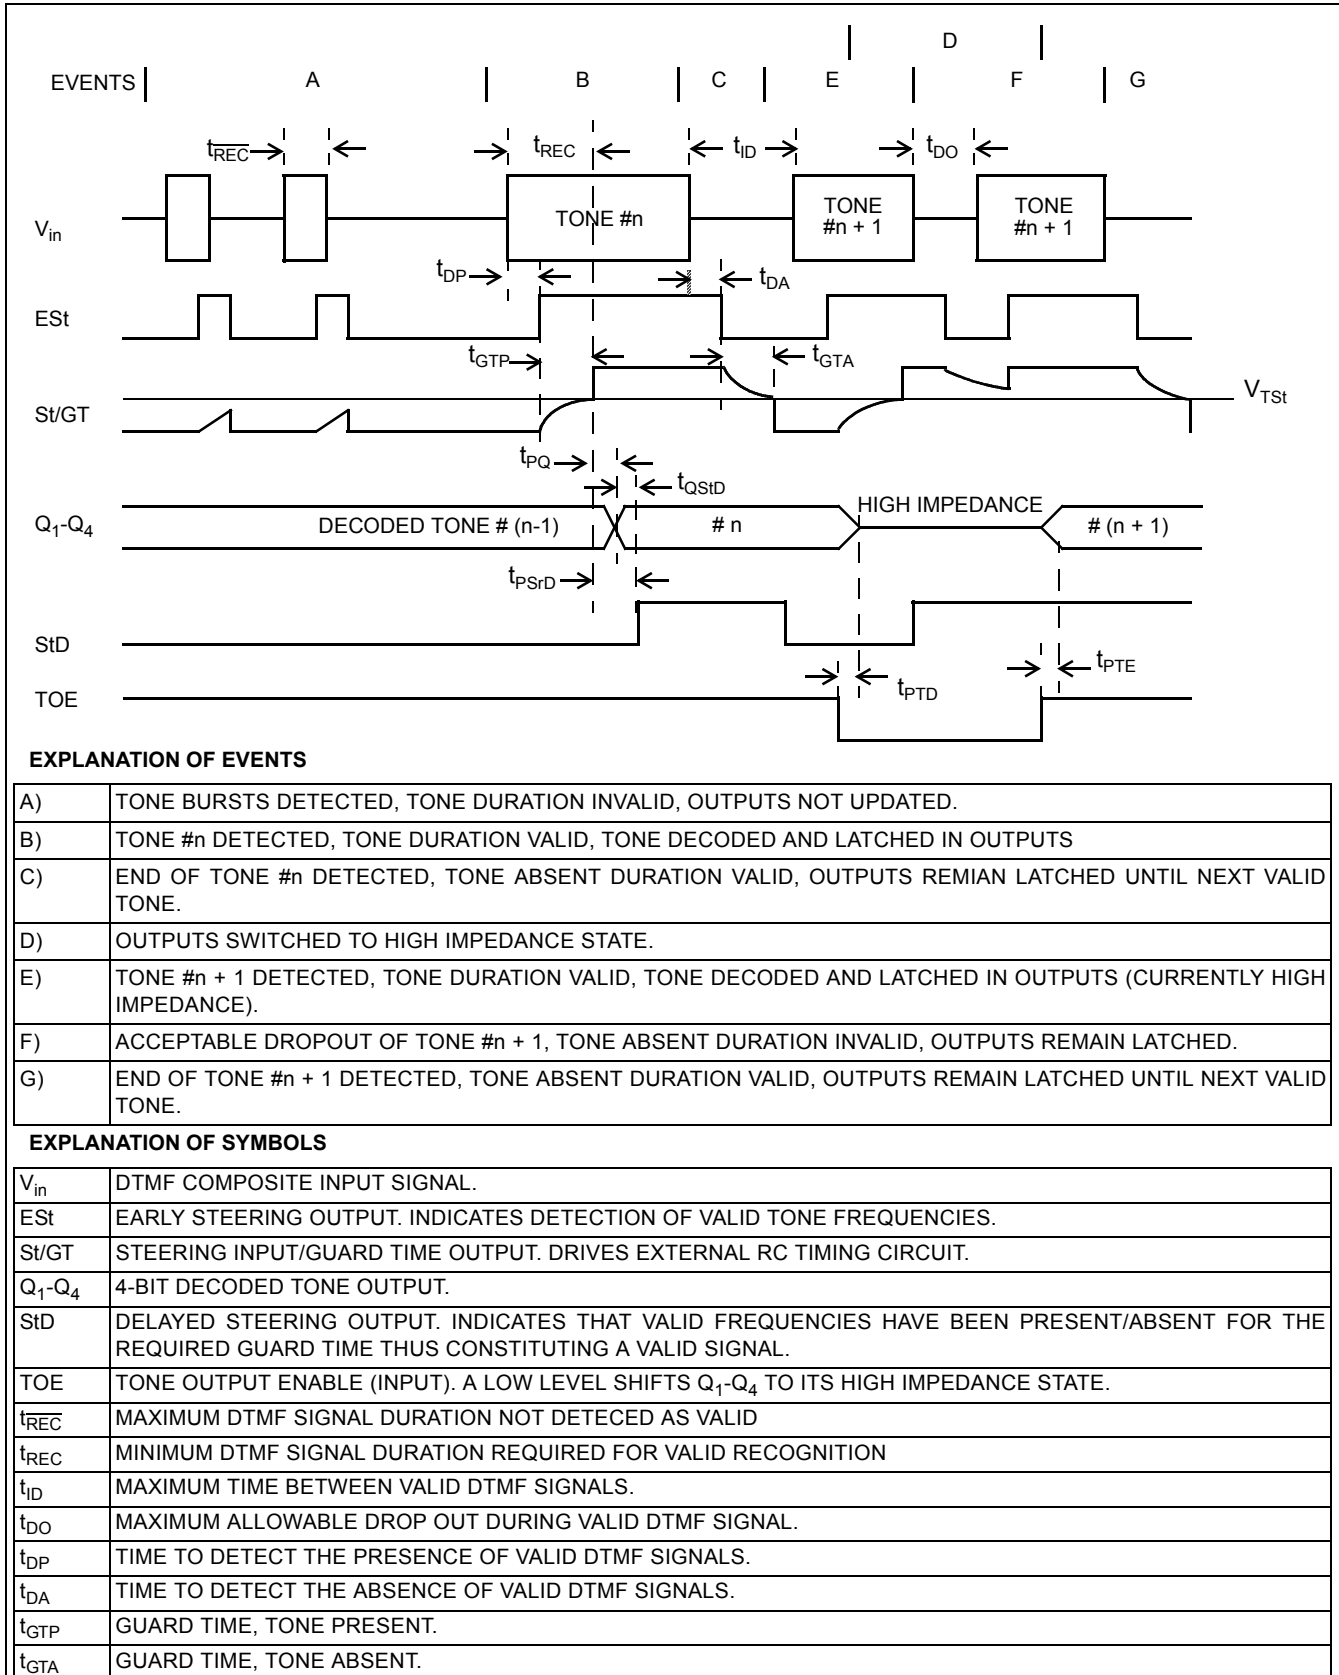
D

EVENTS A B C E F G

$t_{\overline{REC}}$ $t_{REC}$ $t_{ID}$ $t_{DO}$

$V_{in}$ TONE #n TONE #n + 1 TONE #n + 1

$t_{DP}$ $t_{DA}$

ESt

$t_{GTP}$ $t_{GTA}$

St/GT $V_{TSt}$

$t_{PQ}$ $t_{QStD}$

$Q_1$-$Q_4$ DECODED TONE # (n-1) # n HIGH IMPEDANCE # (n + 1)

$t_{PSrD}$

StD

$t_{PTE}$

TOE $t_{PTD}$

EXPLANATION OF EVENTS

| | |
|---|---|
| A) | TONE BURSTS DETECTED, TONE DURATION INVALID, OUTPUTS NOT UPDATED. |
| B) | TONE #n DETECTED, TONE DURATION VALID, TONE DECODED AND LATCHED IN OUTPUTS |
| C) | END OF TONE #n DETECTED, TONE ABSENT DURATION VALID, OUTPUTS REMIAN LATCHED UNTIL NEXT VALID TONE. |
| D) | OUTPUTS SWITCHED TO HIGH IMPEDANCE STATE. |
| E) | TONE #n + 1 DETECTED, TONE DURATION VALID, TONE DECODED AND LATCHED IN OUTPUTS (CURRENTLY HIGH IMPEDANCE). |
| F) | ACCEPTABLE DROPOUT OF TONE #n + 1, TONE ABSENT DURATION INVALID, OUTPUTS REMAIN LATCHED. |
| G) | END OF TONE #n + 1 DETECTED, TONE ABSENT DURATION VALID, OUTPUTS REMAIN LATCHED UNTIL NEXT VALID TONE. |

EXPLANATION OF SYMBOLS

| | |
|---|---|
| $V_{in}$ | DTMF COMPOSITE INPUT SIGNAL. |
| ESt | EARLY STEERING OUTPUT. INDICATES DETECTION OF VALID TONE FREQUENCIES. |
| St/GT | STEERING INPUT/GUARD TIME OUTPUT. DRIVES EXTERNAL RC TIMING CIRCUIT. |
| $Q_1$-$Q_4$ | 4-BIT DECODED TONE OUTPUT. |
| StD | DELAYED STEERING OUTPUT. INDICATES THAT VALID FREQUENCIES HAVE BEEN PRESENT/ABSENT FOR THE REQUIRED GUARD TIME THUS CONSTITUTING A VALID SIGNAL. |
| TOE | TONE OUTPUT ENABLE (INPUT). A LOW LEVEL SHIFTS $Q_1$-$Q_4$ TO ITS HIGH IMPEDANCE STATE. |
| $t_{\overline{REC}}$ | MAXIMUM DTMF SIGNAL DURATION NOT DETECED AS VALID |
| $t_{REC}$ | MINIMUM DTMF SIGNAL DURATION REQUIRED FOR VALID RECOGNITION |
| $t_{ID}$ | MAXIMUM TIME BETWEEN VALID DTMF SIGNALS. |
| $t_{DO}$ | MAXIMUM ALLOWABLE DROP OUT DURING VALID DTMF SIGNAL. |
| $t_{DP}$ | TIME TO DETECT THE PRESENCE OF VALID DTMF SIGNALS. |
| $t_{DA}$ | TIME TO DETECT THE ABSENCE OF VALID DTMF SIGNALS. |
| $t_{GTP}$ | GUARD TIME, TONE PRESENT. |
| $t_{GTA}$ | GUARD TIME, TONE ABSENT. |